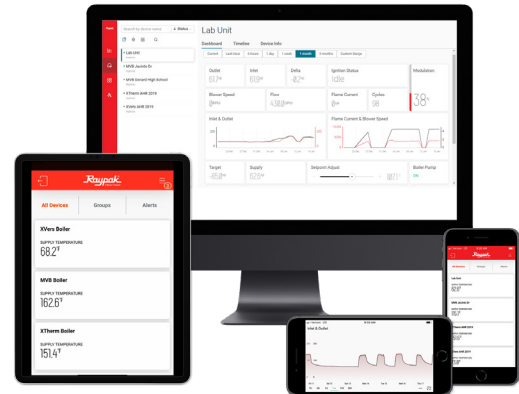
Search by device name
Status
Lab Unit
MVB Jacinto Dr
MVB Current High School
XTherm AHB 2019
XVers AHB 2019
Lab Unit
Dashboard
Timeline
Device Info
Outlet
Inlet
Delta
Ignition Status
Modulation
Blower Speed
Flow
Flame Current
Cycles
Inlet & Outlet
Flame Current & Blower Speed
Target
Supply
Setpoint Adjust
Boiler Pump
ON
Raypak
All Devices
Groups
Alerts
XVers Boiler
SUPPLY TEMPERATURE
68.2°F
MVB Boiler
SUPPLY TEMPERATURE
162.6°F
XTherm Boiler
SUPPLY TEMPERATURE
151.4°F
Inlet & Outlet
Lab Unit
MVB Jacinto Dr
XTherm AHB 2019
XVers AHB 2019